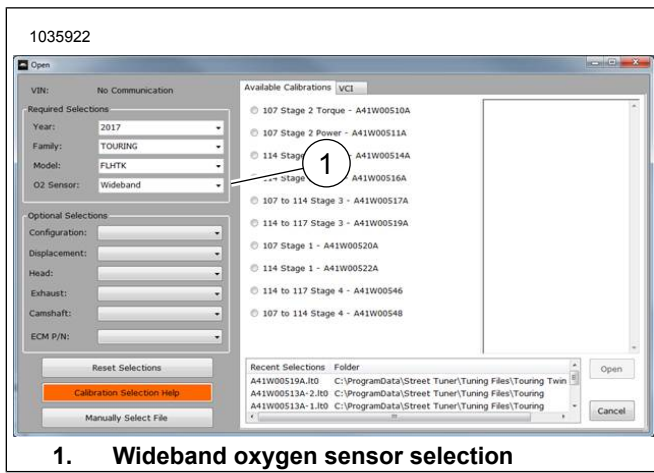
1035922

Open

VIN: No Communication

Required Selections

Year: 2017

Family: TOURING

Model: FLHTK

O2 Sensor: Wideband

Optional Selections

Configuration:

Displacement:

Head:

Exhaust:

Camshaft:

ECM P/N:

Reset Selections

Calibration Selection Help

Manually Select File

Available Calibrations VCI

107 Stage 2 Torque - A41W00510A

107 Stage 2 Power - A41W00511A

114 Stage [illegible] - A41W00514A

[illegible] Stage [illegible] - A41W00516A

107 to 114 Stage 3 - A41W00517A

114 to 117 Stage 3 - A41W00519A

107 Stage 1 - A41W00520A

114 Stage 1 - A41W00522A

114 to 117 Stage 4 - A41W00546

107 to 114 Stage 4 - A41W00548

1

| Recent Selections | Folder |
|---|---|
| A41W00519A.lt0 | C:\ProgramData\Street Tuner\Tuning Files\Touring Twin |
| A41W00513A-2.lt0 | C:\ProgramData\Street Tuner\Tuning Files\Touring |
| A41W00513A-1.lt0 | C:\ProgramData\Street Tuner\Tuning Files\Touring |

Open

Cancel

1. Wideband oxygen sensor selection